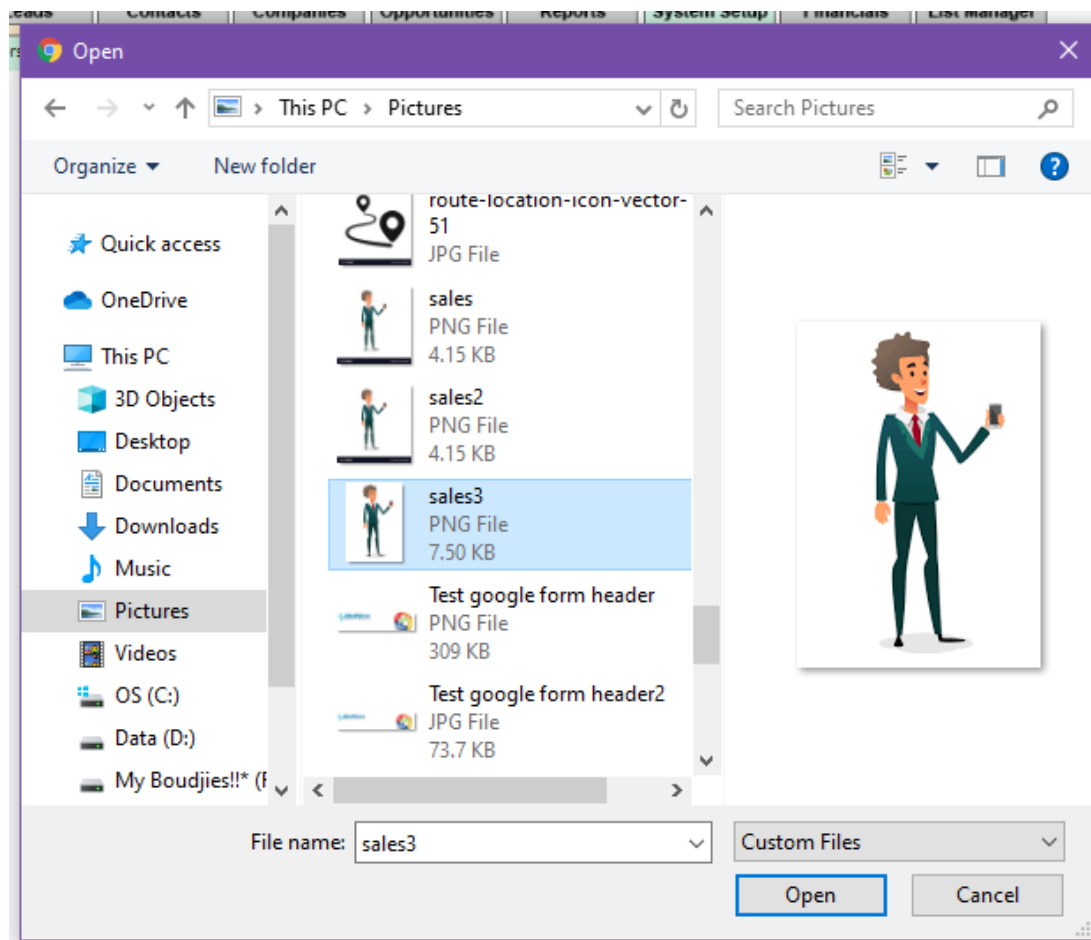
Leads | Contacts | Companies | Opportunities | Reports | System Setup | Financials | List Manager

Open

This PC > Pictures

Search Pictures

Organize ▾ New folder

Quick access
OneDrive
This PC
3D Objects
Desktop
Documents
Downloads
Music
Pictures
Videos
OS (C:)
Data (D:)
My Boudjies!!* (F

route-location-icon-vector-51
JPG File

sales
PNG File
4.15 KB

sales2
PNG File
4.15 KB

sales3
PNG File
7.50 KB

Test google form header
PNG File
309 KB

Test google form header2
JPG File
73.7 KB

File name: sales3

Custom Files

Open

Cancel